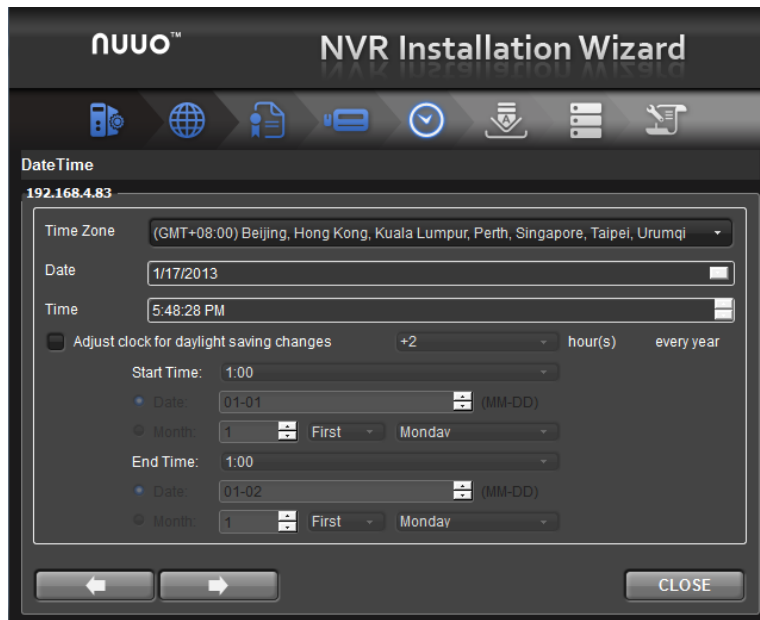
NUUO™

NVR Installation Wizard

DateTime

192.168.4.83

Time Zone (GMT+08:00) Beijing, Hong Kong, Kuala Lumpur, Perth, Singapore, Taipei, Urumqi

Date 1/17/2013

Time 5:48:28 PM

Adjust clock for daylight saving changes +2 hour(s) every year

Start Time: 1:00

Date: 01-01 (MM-DD)

Month: 1 First Monday

End Time: 1:00

Date: 01-02 (MM-DD)

Month: 1 First Monday

CLOSE